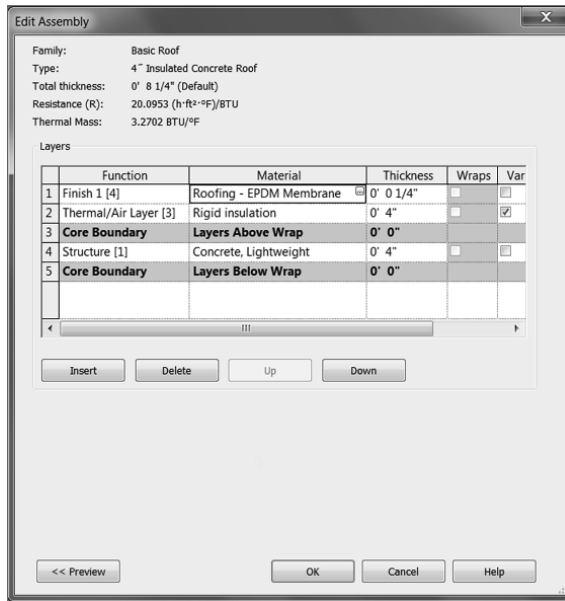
Edit Assembly

Family: Basic Roof
Type: 4" Insulated Concrete Roof
Total thickness: 0' 8 1/4" (Default)
Resistance (R): 20.0953 (h·ft²·°F)/BTU
Thermal Mass: 3.2702 BTU/°F

Layers

| | Function | Material | Thickness | Wraps | Var |
|---|---|---|---|---|---|
| 1 | Finish 1 [4] | Roofing - EPDM Membrane | 0' 0 1/4" | ☐ | ☐ |
| 2 | Thermal/Air Layer [3] | Rigid insulation | 0' 4" | ☐ | ☑ |
| 3 | **Core Boundary** | **Layers Above Wrap** | **0' 0"** | | |
| 4 | Structure [1] | Concrete, Lightweight | 0' 4" | ☐ | ☐ |
| 5 | **Core Boundary** | **Layers Below Wrap** | **0' 0"** | | |

Insert | Delete | Up | Down

<< Preview | OK | Cancel | Help